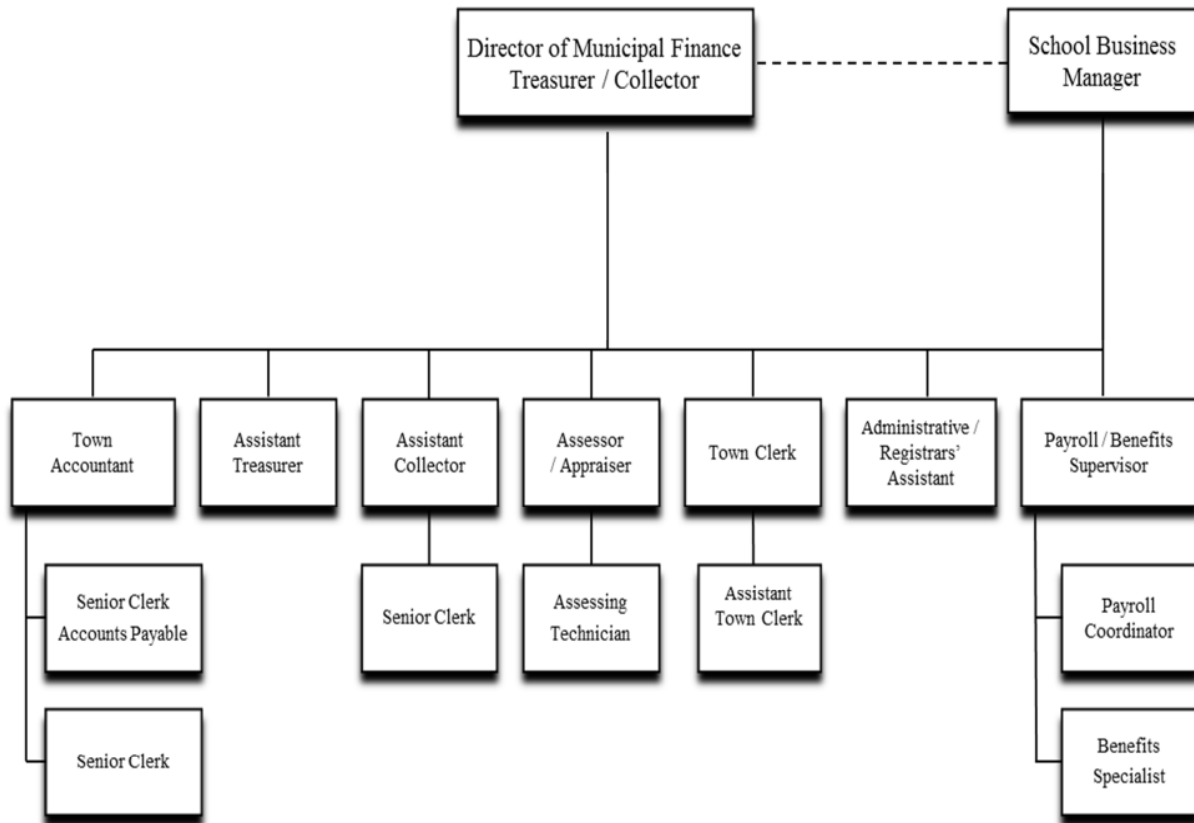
Director of Municipal Finance
Treasurer / Collector

School Business Manager

Town Accountant

Assistant Treasurer

Assistant Collector

Assessor / Appraiser

Town Clerk

Administrative / Registrars' Assistant

Payroll / Benefits Supervisor

Senior Clerk Accounts Payable

Senior Clerk

Senior Clerk

Assessing Technician

Assistant Town Clerk

Payroll Coordinator

Benefits Specialist